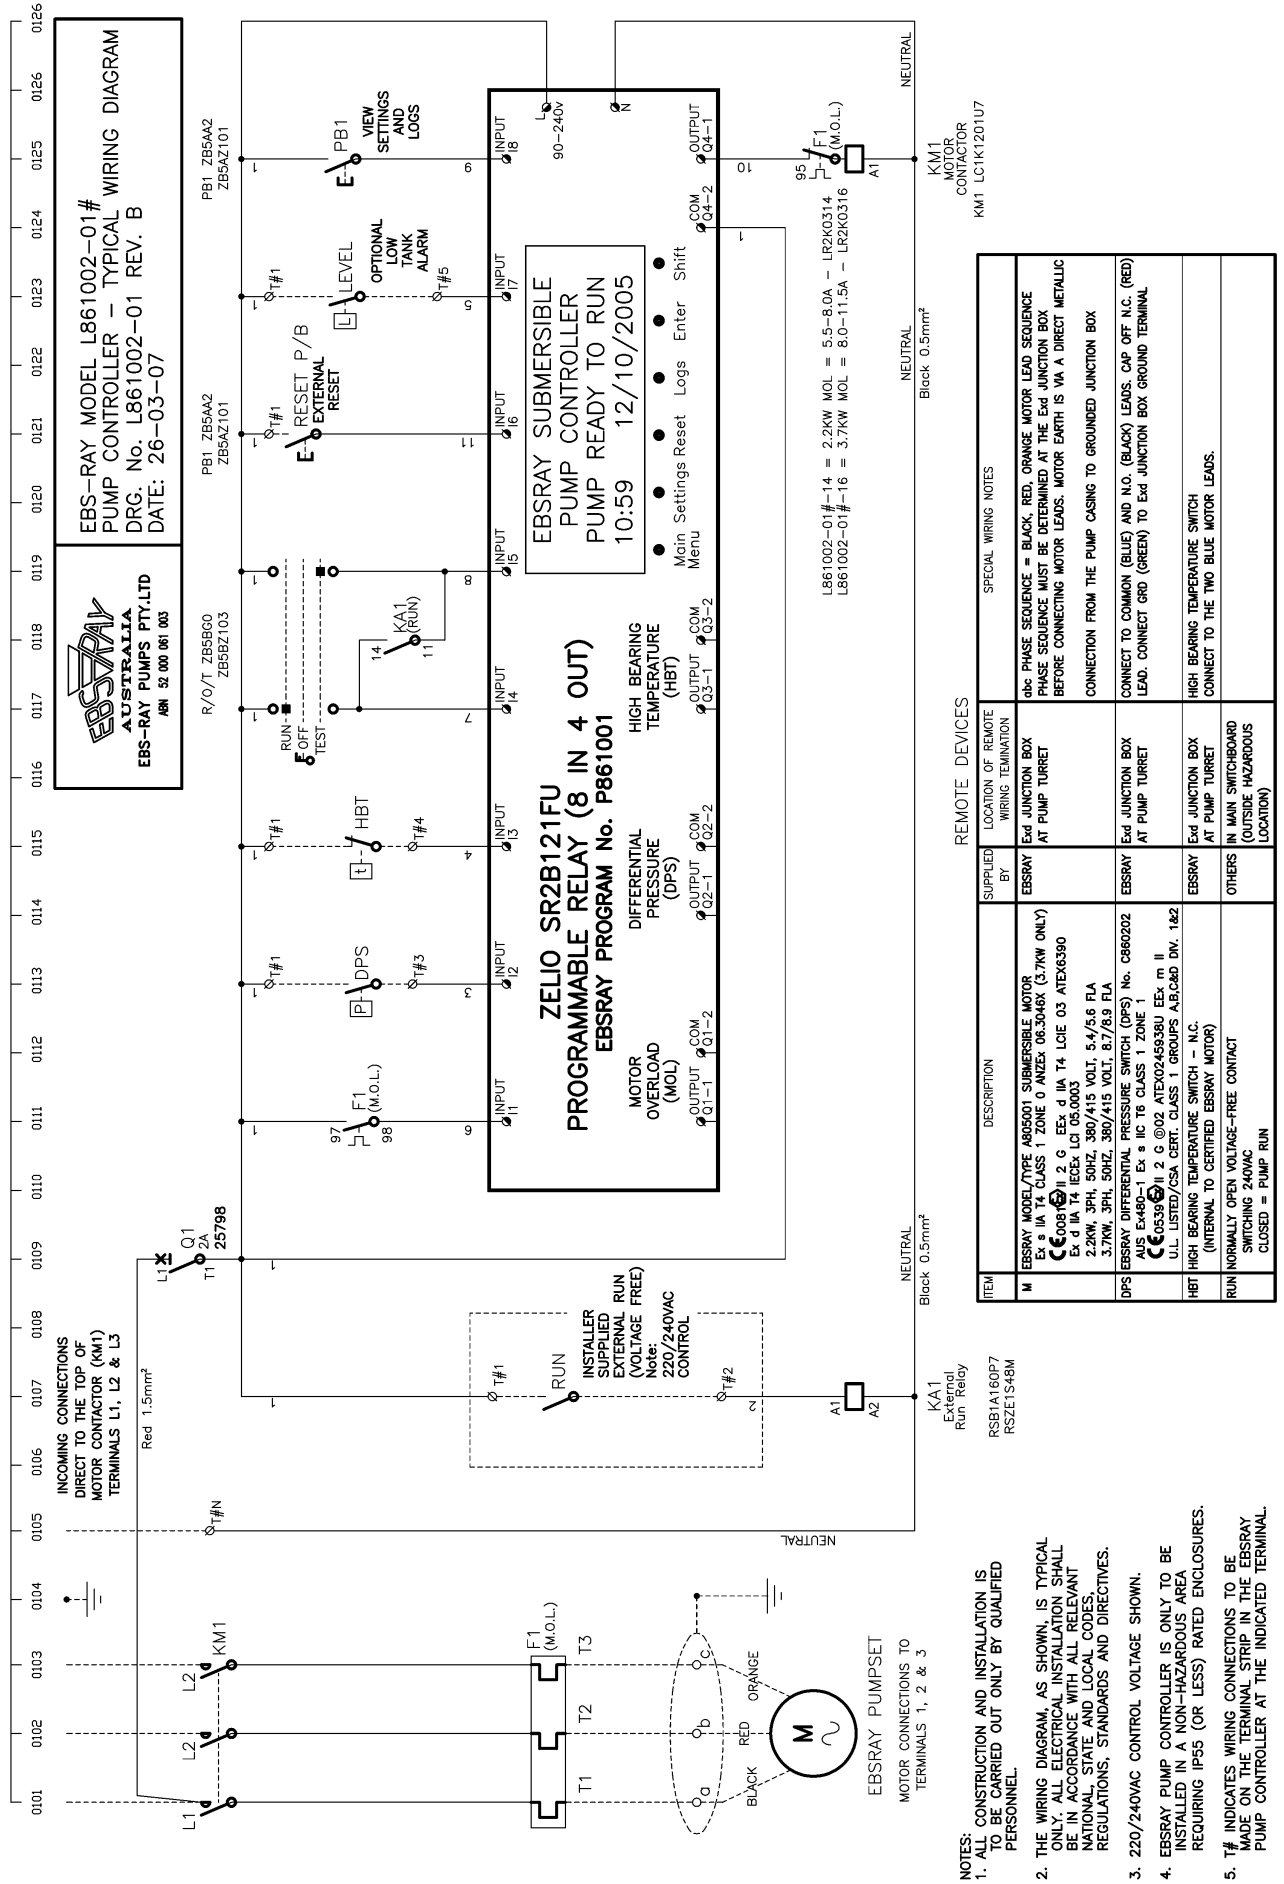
EBS-RAY MODEL L861002-01#
PUMP CONTROLLER - TYPICAL WIRING DIAGRAM
DRG. No. L861002-01 REV. B
DATE: 26-03-07

EBSRAY
AUSTRALIA
EBS-RAY PUMPS PTY.LTD
ABN 52 000 061 003

0101 0102 0103 0104 0105 0106 0107 0108 0109 0110 0111 0112 0113 0114 0115 0116 0117 0118 0119 0120 0121 0122 0123 0124 0125 0126

INCOMING CONNECTIONS DIRECT TO THE TOP OF MOTOR CONTACTOR (KM1) TERMINALS L1, L2 & L3

Red 1.5mm²

L1 L2 L2 KM1

T#N

NEUTRAL

F1 (M.O.L.)

T1 T2 T3

a b c

BLACK RED ORANGE

M

EBSRAY PUMPSET

MOTOR CONNECTIONS TO TERMINALS 1, 2 & 3

L1 Q1 2A T1 25798

RUN

INSTALLER SUPPLIED EXTERNAL RUN (VOLTAGE FREE) Note: 220/240VAC CONTROL

T#1 T#2

A1 A2

KA1 External Run Relay

RSB1A160P7 RSZE1S48M

NEUTRAL Black 0.5mm²

97 98 F1 (M.O.L.)

P DPS T#1 T#3

t HBT T#1 T#4

R/O/T ZB5BG0 ZB5BZ103

RUN OFF TEST

14 KA1 (RUN) 11

PB1 ZB5AA2 ZB5AZ101

RESET P/B EXTERNAL RESET T#1

L LEVEL OPTIONAL LOW TANK ALARM T#1 T#5

PB1 ZB5AA2 ZB5AZ101

PB1 VIEW SETTINGS AND LOGS

1 9 3 4 7 8 11 5 6 1 1 1 1 1 1 1 10

INPUT I1 INPUT I2 INPUT I3 INPUT I4 INPUT I5 INPUT I6 INPUT I7 INPUT I8

L 90-240v N

ZELIO SR2B121FU
PROGRAMMABLE RELAY (8 IN 4 OUT)
EBSRAY PROGRAM No. P861001

EBSRAY SUBMERSIBLE PUMP CONTROLLER
PUMP READY TO RUN
10:59 12/10/2005

Main Menu Settings Reset Logs Enter Shift

MOTOR OVERLOAD (MOL)
DIFFERENTIAL PRESSURE (DPS)
HIGH BEARING TEMPERATURE (HBT)

OUTPUT Q1-1 COM Q1-2 OUTPUT Q2-1 COM Q2-2 OUTPUT Q3-1 COM Q3-2 COM Q4-2 OUTPUT Q4-1

L861002-01#-14 = 2.2KW MOL = 5.5-8.0A - LR2K0314
L861002-01#-16 = 3.7KW MOL = 8.0-11.5A - LR2K0316

95 96 F1 (M.O.L.)

A1

KM1 MOTOR CONTACTOR KM1 LC1K1201U7

NEUTRAL Black 0.5mm²

NEUTRAL

REMOTE DEVICES

| ITEM | DESCRIPTION | SUPPLIED BY | LOCATION OF REMOTE WIRING TEMINATION | SPECIAL WIRING NOTES |
|---|---|---|---|---|
| M | EBSRAY MODEL/TYPE A805001 SUBMERSIBLE MOTOR Ex s IIA T4 CLASS 1 ZONE 0 ANZEx 06.3046X (3.7KW ONLY) CE 0081 II 2 G EEx d IIA T4 LCIE 03 ATEX6390 Ex d IIA T4 IECEx LCI 05.0003 2.2KW, 3PH, 50HZ, 380/415 VOLT, 5.4/5.6 FLA 3.7KW, 3PH, 50HZ, 380/415 VOLT, 8.7/8.9 FLA | EBSRAY | Exd JUNCTION BOX AT PUMP TURRET | abc PHASE SEQUENCE = BLACK, RED, ORANGE MOTOR LEAD SEQUENCE PHASE SEQUENCE MUST BE DETERMINED AT THE Exd JUNCTION BOX BEFORE CONNECTING MOTOR LEADS. MOTOR EARTH IS VIA A DIRECT METALLIC CONNECTION FROM THE PUMP CASING TO GROUNDED JUNCTION BOX |
| DPS | EBSRAY DIFFERENTIAL PRESSURE SWITCH (DPS) No. C860202 AUS Ex480-1 Ex s IIC T6 CLASS 1 ZONE 1 CE 0539 II 2 G @02 ATEX0245938U EEx m II U.L. LISTED/CSA CERT. CLASS 1 GROUPS A,B,C&D DIV. 1&2 | EBSRAY | Exd JUNCTION BOX AT PUMP TURRET | CONNECT TO COMMON (BLUE) AND N.O. (BLACK) LEADS. CAP OFF N.C. (RED) LEAD. CONNECT GRD (GREEN) TO Exd JUNCTION BOX GROUND TERMINAL |
| HBT | HIGH BEARING TEMPERATURE SWITCH - N.C. (INTERNAL TO CERTIFIED EBSRAY MOTOR) | EBSRAY | Exd JUNCTION BOX AT PUMP TURRET | HIGH BEARING TEMPERATURE SWITCH CONNECT TO THE TWO BLUE MOTOR LEADS. |
| RUN | NORMALLY OPEN VOLTAGE-FREE CONTACT SWITCHING 240VAC CLOSED = PUMP RUN | OTHERS | IN MAIN SWITCHBOARD (OUTSIDE HAZARDOUS LOCATION) | |

NOTES:
1. ALL CONSTRUCTION AND INSTALLATION IS TO BE CARRIED OUT ONLY BY QUALIFIED PERSONNEL.

2. THE WIRING DIAGRAM, AS SHOWN, IS TYPICAL ONLY. ALL ELECTRICAL INSTALLATION SHALL BE IN ACCORDANCE WITH ALL RELEVANT NATIONAL, STATE AND LOCAL CODES, REGULATIONS, STANDARDS AND DIRECTIVES.

3. 220/240VAC CONTROL VOLTAGE SHOWN.

4. EBSRAY PUMP CONTROLLER IS ONLY TO BE INSTALLED IN A NON-HAZARDOUS AREA REQUIRING IP55 (OR LESS) RATED ENCLOSURES.

5. T# INDICATES WIRING CONNECTIONS TO BE MADE ON THE TERMINAL STRIP IN THE EBSRAY PUMP CONTROLLER AT THE INDICATED TERMINAL.